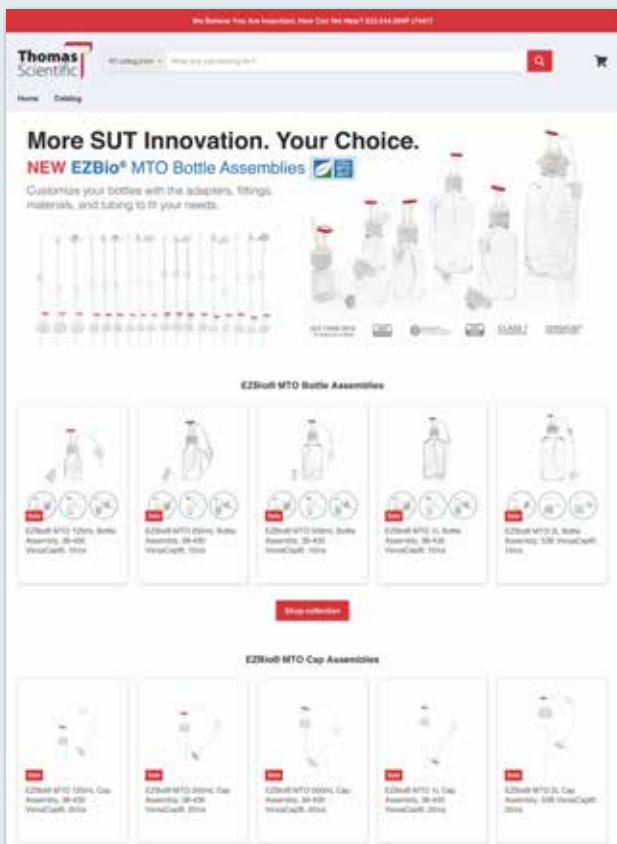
We Believe You Are Important. How Can We Help? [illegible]

Thomas Scientific

All categories

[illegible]

Home Catalog

More SUT Innovation. Your Choice.

NEW EZBio® MTO Bottle Assemblies

Customize your bottles with the adapters, fittings, materials, and tubing to fit your needs.

EZBio® MTO Bottle Assemblies

Sale

EZBio® MTO 125mL Bottle Assembly, 38-430 VersaCap®, 10/cs

Sale

EZBio® MTO 250mL Bottle Assembly, 38-430 VersaCap®, 10/cs

Sale

EZBio® MTO 500mL Bottle Assembly, 38-430 VersaCap®, 10/cs

Sale

EZBio® MTO 1L Bottle Assembly, 38-430 VersaCap®, 10/cs

Sale

EZBio® MTO 2L Bottle Assembly, 53B VersaCap®, 10/cs

Shop collection

EZBio® MTO Cap Assemblies

Sale

EZBio® MTO 125mL Cap Assembly, 38-430 VersaCap®, 20/cs

Sale

EZBio® MTO 250mL Cap Assembly, 38-430 VersaCap®, 20/cs

Sale

EZBio® MTO 500mL Cap Assembly, 38-430 VersaCap®, 20/cs

Sale

EZBio® MTO 1L Cap Assembly, 38-430 VersaCap®, 20/cs

Sale

EZBio® MTO 2L Cap Assembly, 53B VersaCap®, 20/cs